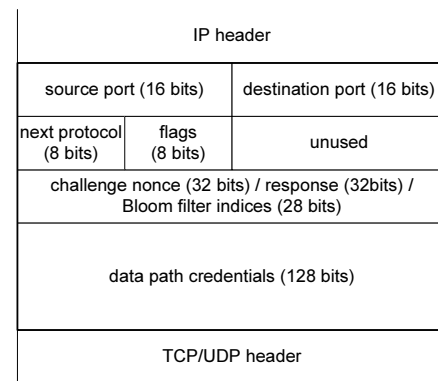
IP header

source port (16 bits)

destination port (16 bits)

next protocol (8 bits)

flags (8 bits)

unused

challenge nonce (32 bits) / response (32bits) / Bloom filter indices (28 bits)

data path credentials (128 bits)

TCP/UDP header